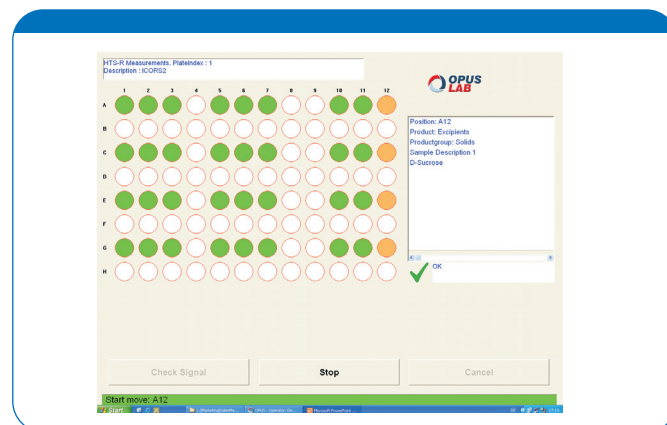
HTS-R Measurements. PlateIndex : 1
Description : ICORS2

1 2 3 4 5 6 7 8 9 10 11 12

A
B
C
D
E
F
G
H

OPUS LAB

Position: A12
Product: Excipients
Productgroup: Solids
Sample Description 1
D-Sucrose

OK

Check Signal

Stop

Cancel

Start move: A12

Start

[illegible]

OPUS - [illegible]

Microsoft PowerPoint ...